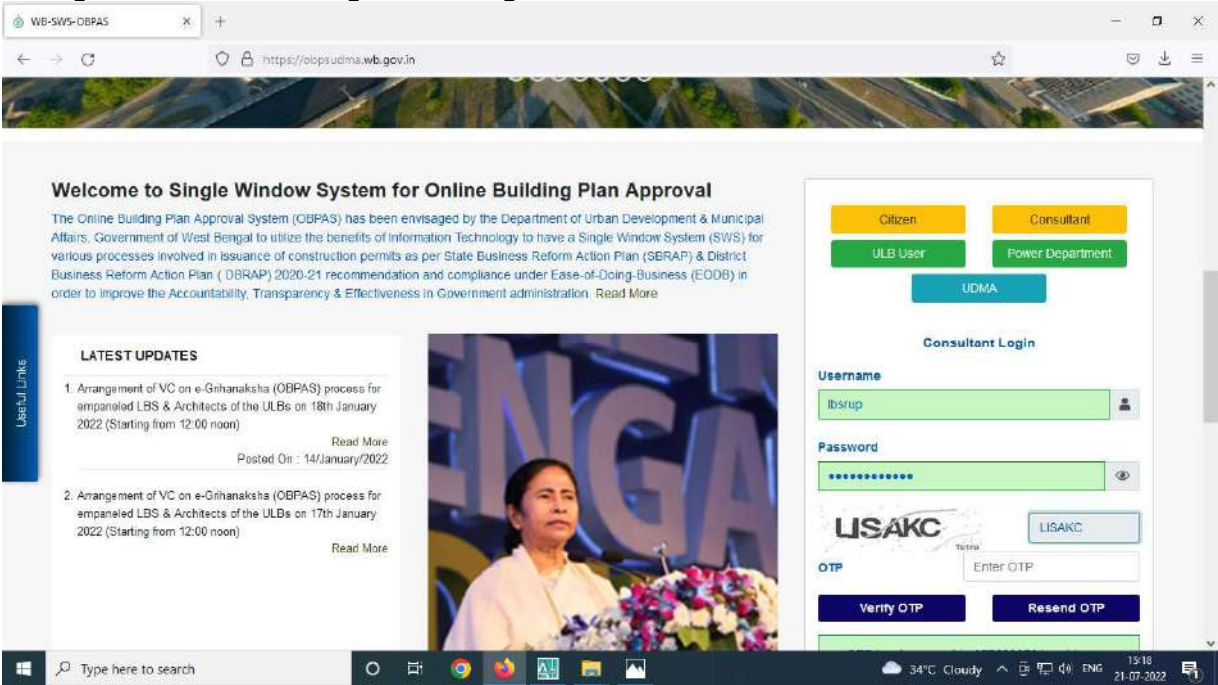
WB-SWS-OBPAS

https://obpsudma.wb.gov.in

Welcome to Single Window System for Online Building Plan Approval

The Online Building Plan Approval System (OBPAS) has been envisaged by the Department of Urban Development & Municipal Affairs, Government of West Bengal to utilize the benefits of Information Technology to have a Single Window System (SWS) for various processes involved in issuance of construction permits as per State Business Reform Action Plan (SBRAP) & District Business Reform Action Plan ( DBRAP) 2020-21 recommendation and compliance under Ease-of-Doing-Business (EODB) in order to improve the Accountability, Transparency & Effectiveness in Government administration. Read More

Useful Links

LATEST UPDATES

1. Arrangement of VC on e-Grihanaksha (OBPAS) process for empaneled LBS & Architects of the ULBs on 18th January 2022 (Starting from 12:00 noon)
Read More
Posted On : 14/January/2022

2. Arrangement of VC on e-Grihanaksha (OBPAS) process for empaneled LBS & Architects of the ULBs on 17th January 2022 (Starting from 12:00 noon)
Read More

Citizen
Consultant
ULB User
Power Department
UDMA

Consultant Login

Username
lbsrup

Password
••••••••••••

LISAKC
LISAKC

OTP
Enter OTP

Verify OTP
Resend OTP

Type here to search
34°C Cloudy ENG 15:18 21-07-2022